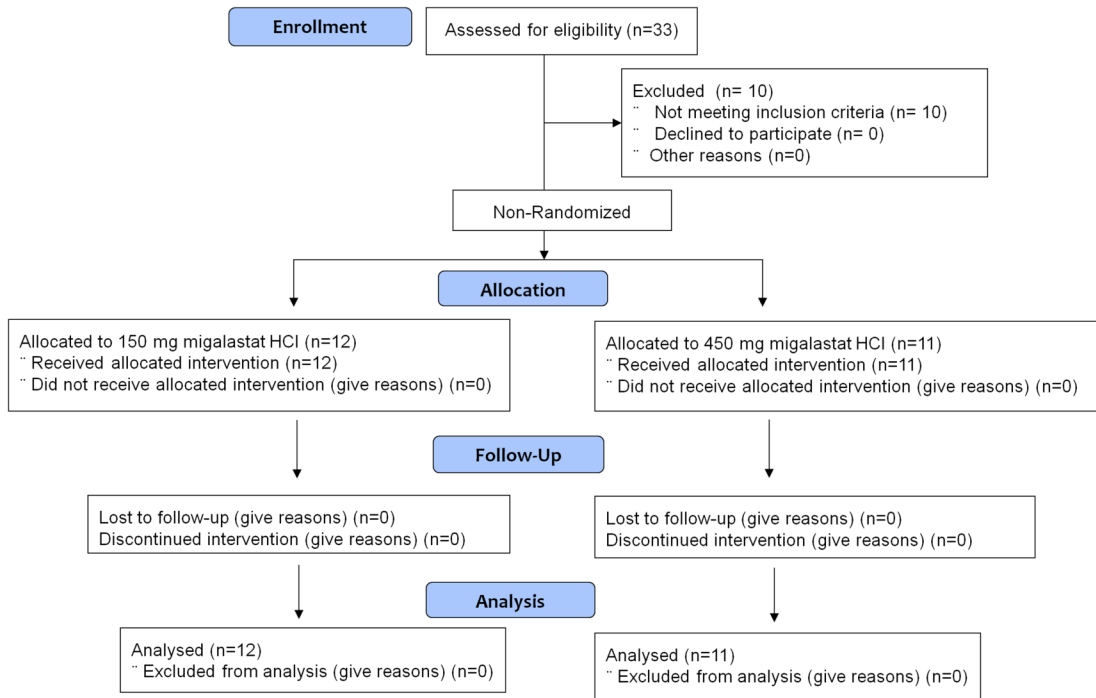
Enrollment

Assessed for eligibility (n=33)

Excluded (n= 10)
¨ Not meeting inclusion criteria (n= 10)
¨ Declined to participate (n= 0)
¨ Other reasons (n=0)

Non-Randomized

Allocation

Allocated to 150 mg migalastat HCl (n=12)
¨ Received allocated intervention (n=12)
¨ Did not receive allocated intervention (give reasons) (n=0)

Allocated to 450 mg migalastat HCl (n=11)
¨ Received allocated intervention (n=11)
¨ Did not receive allocated intervention (give reasons) (n=0)

Follow-Up

Lost to follow-up (give reasons) (n=0)
Discontinued intervention (give reasons) (n=0)

Lost to follow-up (give reasons) (n=0)
Discontinued intervention (give reasons) (n=0)

Analysis

Analysed (n=12)
¨ Excluded from analysis (give reasons) (n=0)

Analysed (n=11)
¨ Excluded from analysis (give reasons) (n=0)